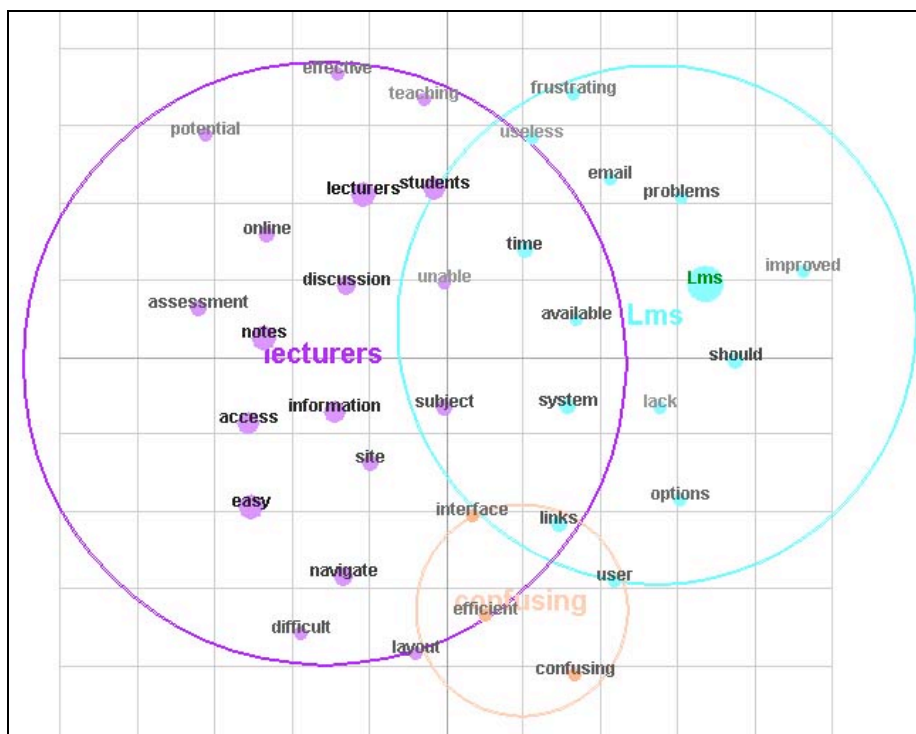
effective
teaching
frustrating
potential
useless
email
problems
lecturers
students
online
time
discussion
unable
Lms
improved
assessment
available
Lms
notes
lecturers
should
information
subject
system
lack
access
site
easy
interface
links
options
navigate
user
confusing
efficient
difficult
layout
confusing